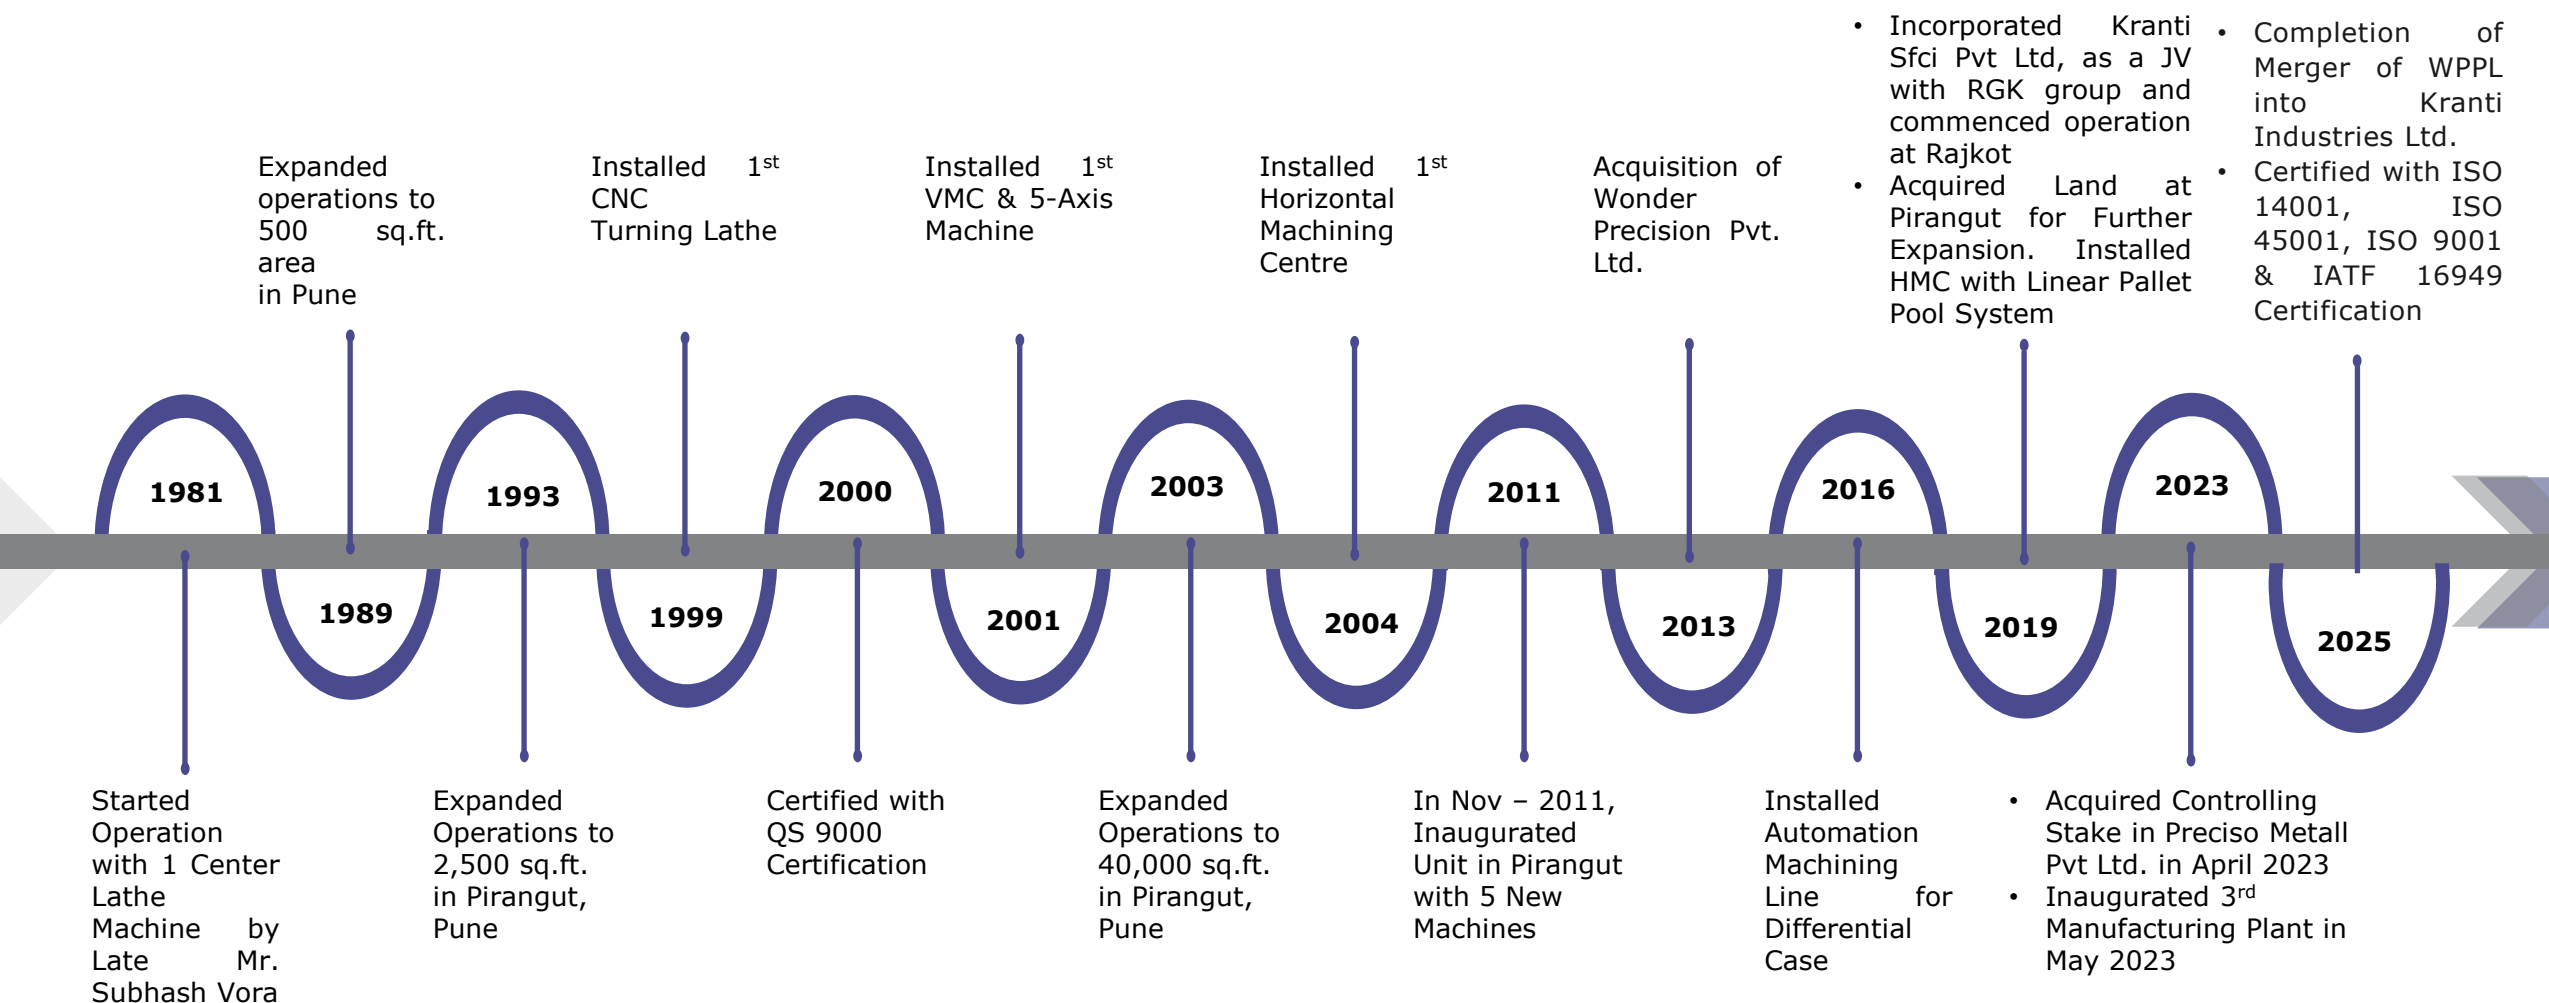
Expanded operations to 500 sq.ft. area in Pune

Installed $1^{st}$ CNC Turning Lathe

Installed $1^{st}$ VMC & 5-Axis Machine

Installed $1^{st}$ Horizontal Machining Centre

Acquisition of Wonder Precision Pvt. Ltd.

- Incorporated Kranti Sfci Pvt Ltd, as a JV with RGK group and commenced operation at Rajkot
- Acquired Land at Pirangut for Further Expansion. Installed HMC with Linear Pallet Pool System

- Completion of Merger of WPPL into Kranti Industries Ltd.
- Certified with ISO 14001, ISO 45001, ISO 9001 & IATF 16949 Certification

1981

1989

1993

1999

2000

2001

2003

2004

2011

2013

2016

2019

2023

2025

Started Operation with 1 Center Lathe Machine by Late Mr. Subhash Vora

Expanded Operations to 2,500 sq.ft. in Pirangut, Pune

Certified with QS 9000 Certification

Expanded Operations to 40,000 sq.ft. in Pirangut, Pune

In Nov – 2011, Inaugurated Unit in Pirangut with 5 New Machines

Installed Automation Machining Line for Differential Case

- Acquired Controlling Stake in Preciso Metall Pvt Ltd. in April 2023
- Inaugurated $3^{rd}$ Manufacturing Plant in May 2023